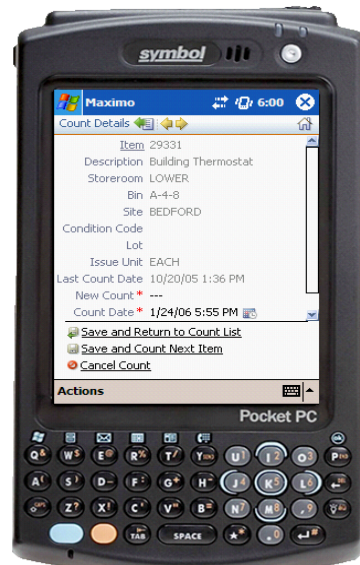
symbol

Maximo 6:00

Count Details

Item 29331
Description Building Thermostat
Storeroom LOWER
Bin A-4-8
Site BEDFORD
Condition Code
Lot
Issue Unit EACH
Last Count Date 10/20/05 1:36 PM
New Count* ---
Count Date* 1/24/06 5:55 PM

Save and Return to Count List
Save and Count Next Item
Cancel Count

Actions

Pocket PC

TAB SPACE